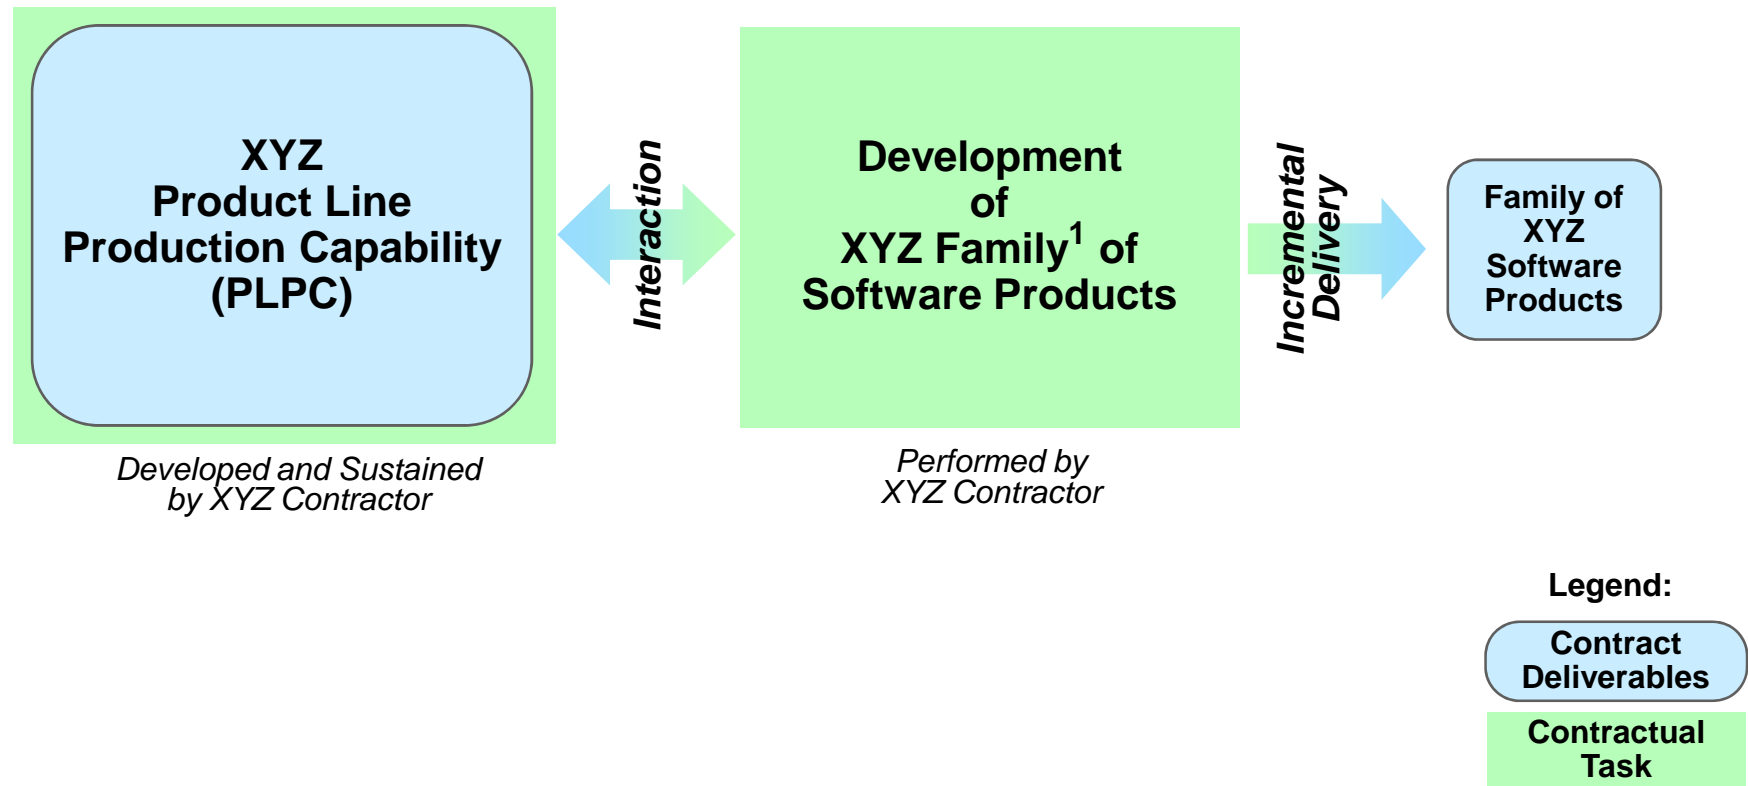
XYZ
Product Line
Production Capability
(PLPC)

Developed and Sustained by XYZ Contractor

Interaction

Development
of
XYZ Family$^1$ of
Software Products

Performed by XYZ Contractor

Incremental Delivery

Family of
XYZ
Software
Products

Legend:

Contract Deliverables

Contractual Task